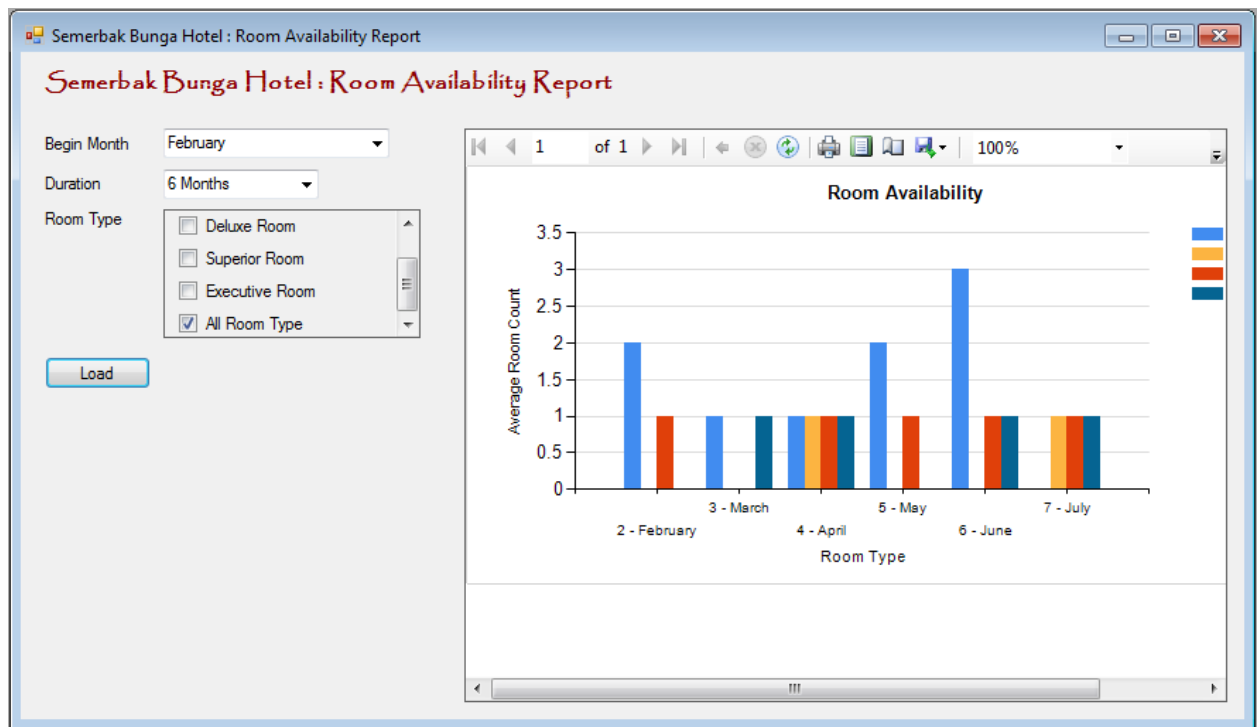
Semerbak Bunga Hotel : Room Availability Report

Semerbak Bunga Hotel : Room Availability Report

Begin Month February

Duration 6 Months

Room Type

Deluxe Room

Superior Room

Executive Room

All Room Type

Load

1 of 1

100%

Room Availability

Average Room Count

3.5
3
2.5
2
1.5
1
0.5
0

2 - February
3 - March
4 - April
5 - May
6 - June
7 - July

Room Type